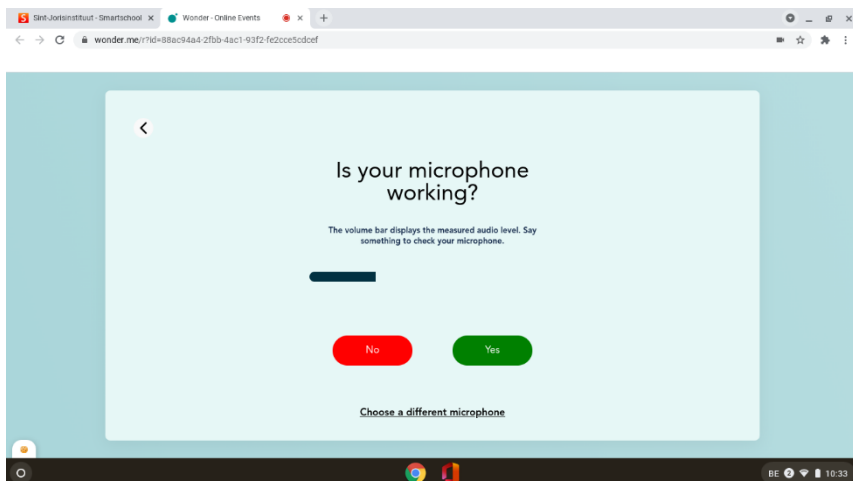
Sint-Jorisinstituut - Smartschool ×
Wonder - Online Events ×
+
wonder.me/r?id=88ac94a4-2fbb-4ac1-93f2-fe2cce5cdcef

Is your microphone working?

The volume bar displays the measured audio level. Say something to check your microphone.

No
Yes

Choose a different microphone

BE 2 10:33